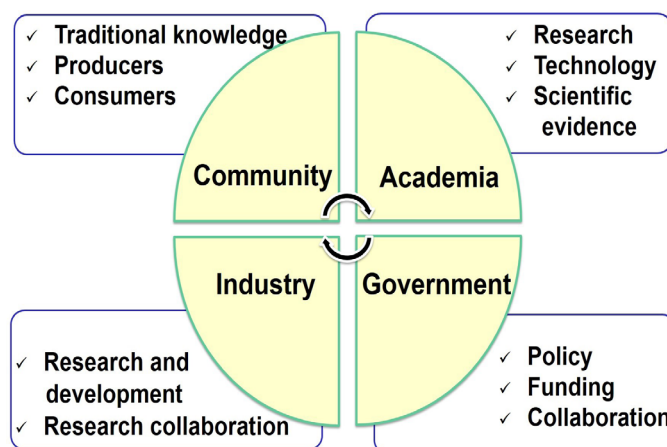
✓ Traditional knowledge
✓ Producers
✓ Consumers

✓ Research
✓ Technology
✓ Scientific evidence

Community

Academia

Industry

Government

✓ Research and development
✓ Research collaboration

✓ Policy
✓ Funding
✓ Collaboration